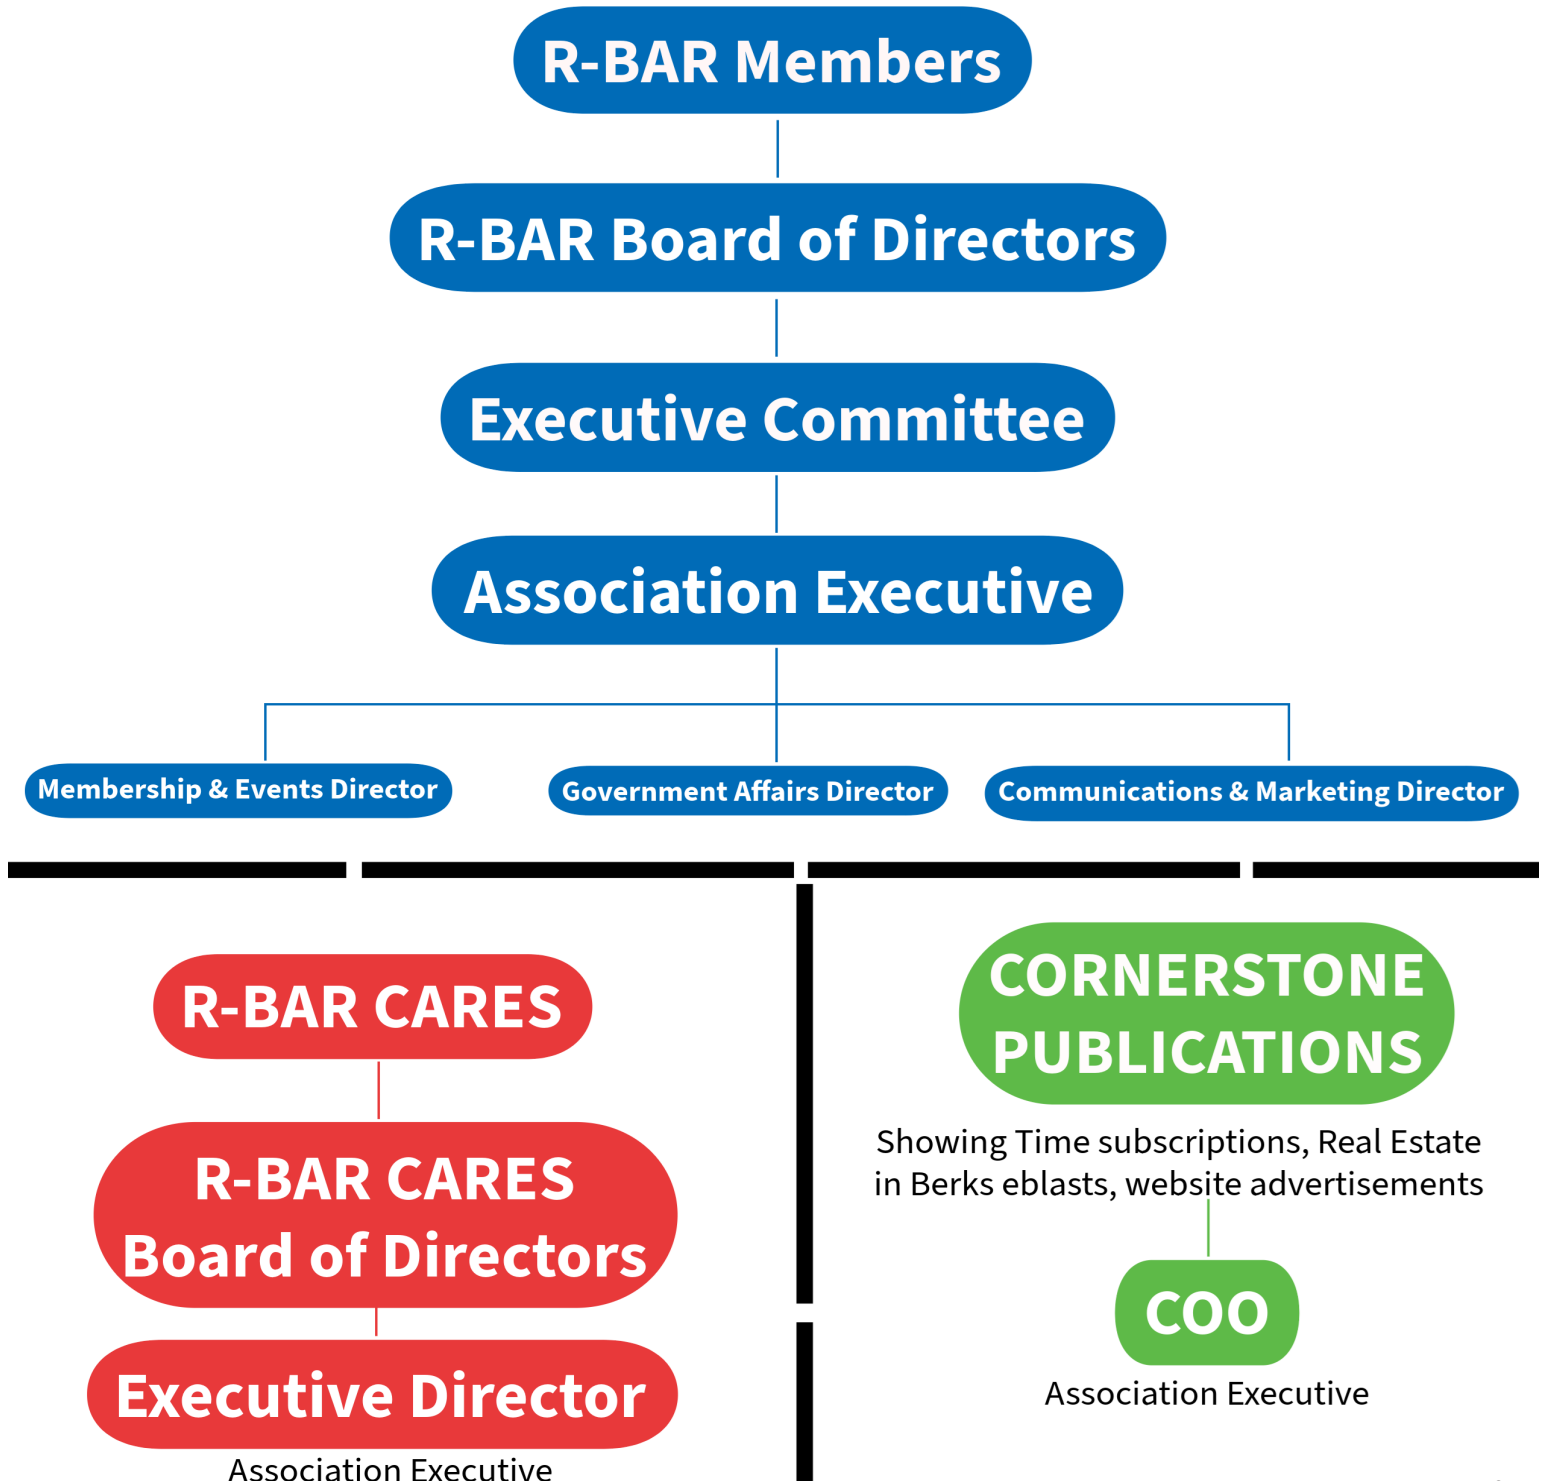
R-BAR Members

R-BAR Board of Directors

Executive Committee

Association Executive

Membership & Events Director

Government Affairs Director

Communications & Marketing Director

R-BAR CARES

R-BAR CARES Board of Directors

Executive Director

Association Executive

CORNERSTONE PUBLICATIONS

Showing Time subscriptions, Real Estate in Berks eblasts, website advertisements

COO

Association Executive